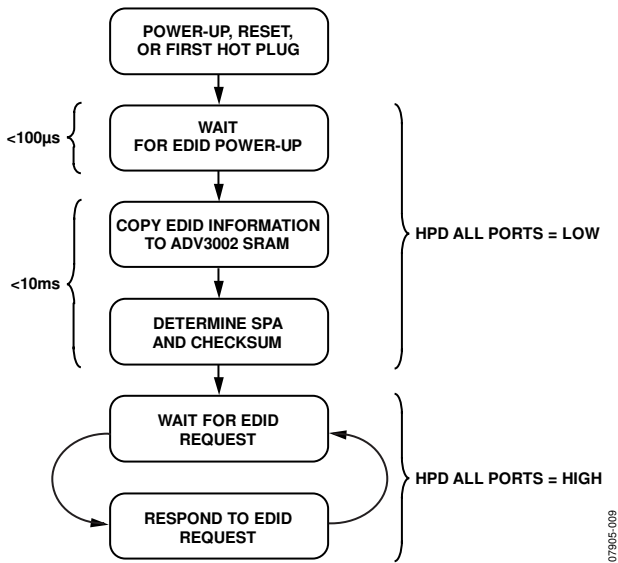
POWER-UP, RESET, OR FIRST HOT PLUG

<100µs

WAIT FOR EDID POWER-UP

<10ms

COPY EDID INFORMATION TO ADV3002 SRAM

DETERMINE SPA AND CHECKSUM

HPD ALL PORTS = LOW

WAIT FOR EDID REQUEST

RESPOND TO EDID REQUEST

HPD ALL PORTS = HIGH

07905-009